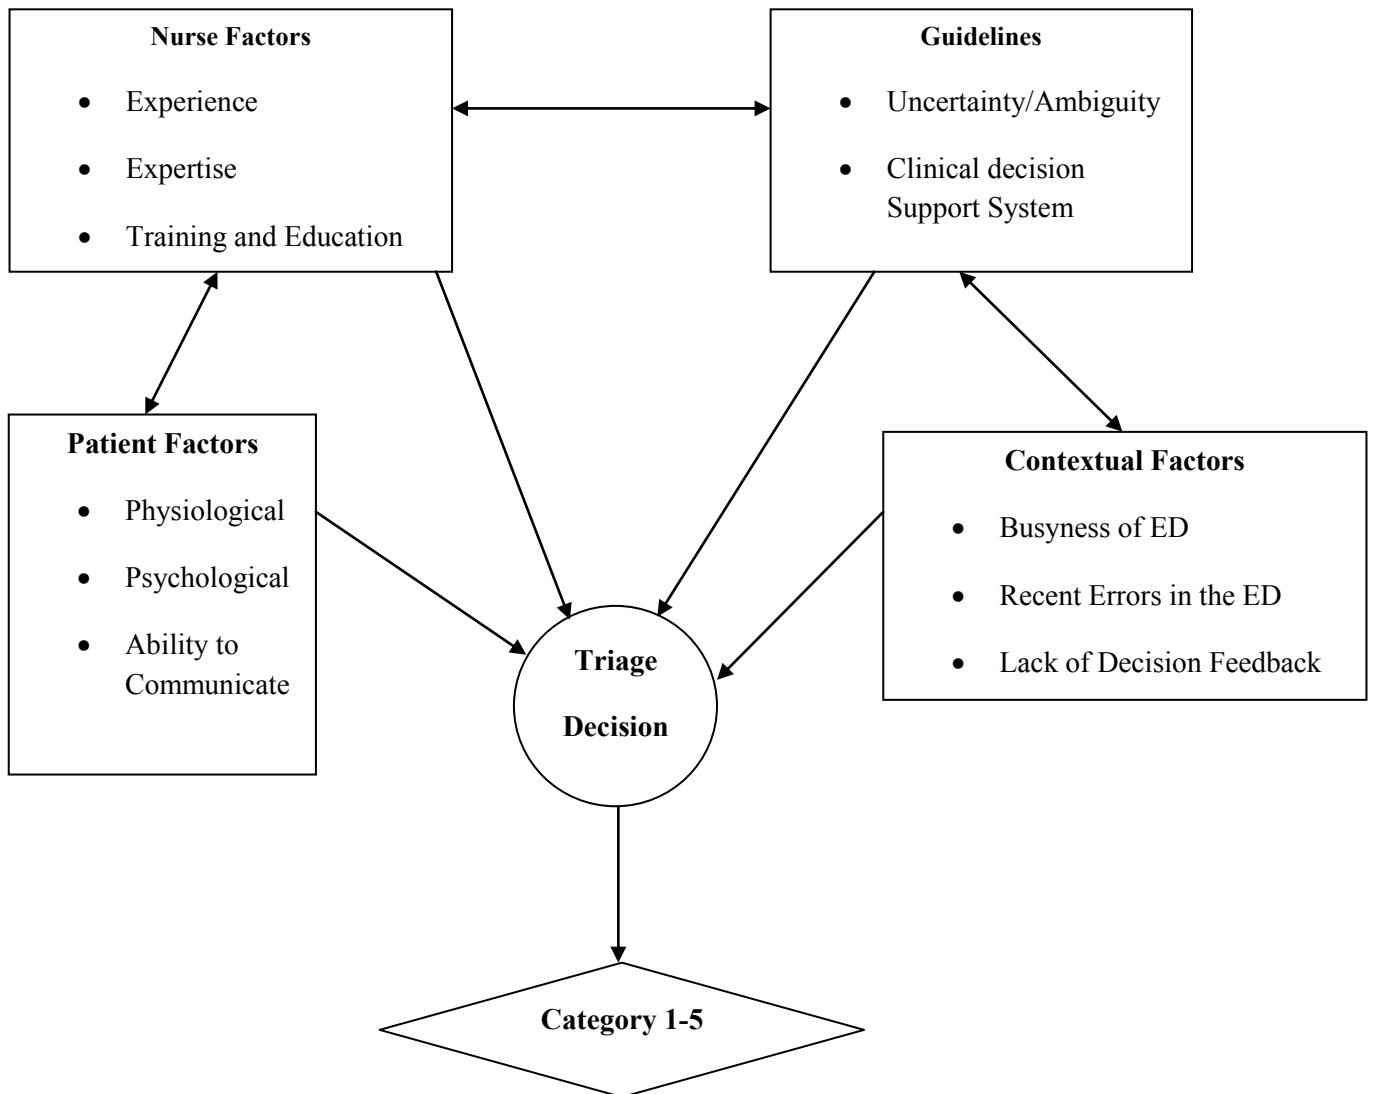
**Nurse Factors**

- Experience
- Expertise
- Training and Education

**Guidelines**

- Uncertainty/Ambiguity
- Clinical decision Support System

**Patient Factors**

- Physiological
- Psychological
- Ability to Communicate

**Contextual Factors**

- Busyness of ED
- Recent Errors in the ED
- Lack of Decision Feedback

**Triage Decision**

**Category 1-5**